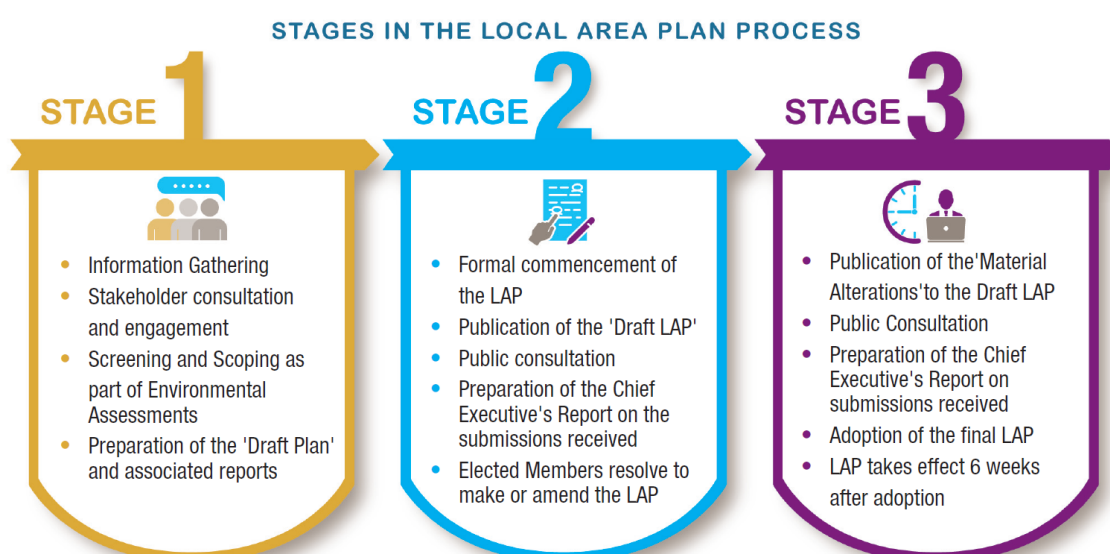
STAGES IN THE LOCAL AREA PLAN PROCESS

STAGE 1

- Information Gathering
- Stakeholder consultation and engagement
- Screening and Scoping as part of Environmental Assessments
- Preparation of the 'Draft Plan' and associated reports

STAGE 2

- Formal commencement of the LAP
- Publication of the 'Draft LAP'
- Public consultation
- Preparation of the Chief Executive's Report on the submissions received
- Elected Members resolve to make or amend the LAP

STAGE 3

- Publication of the'Material Alterations'to the Draft LAP
- Public Consultation
- Preparation of the Chief Executive's Report on submissions received
- Adoption of the final LAP
- LAP takes effect 6 weeks after adoption